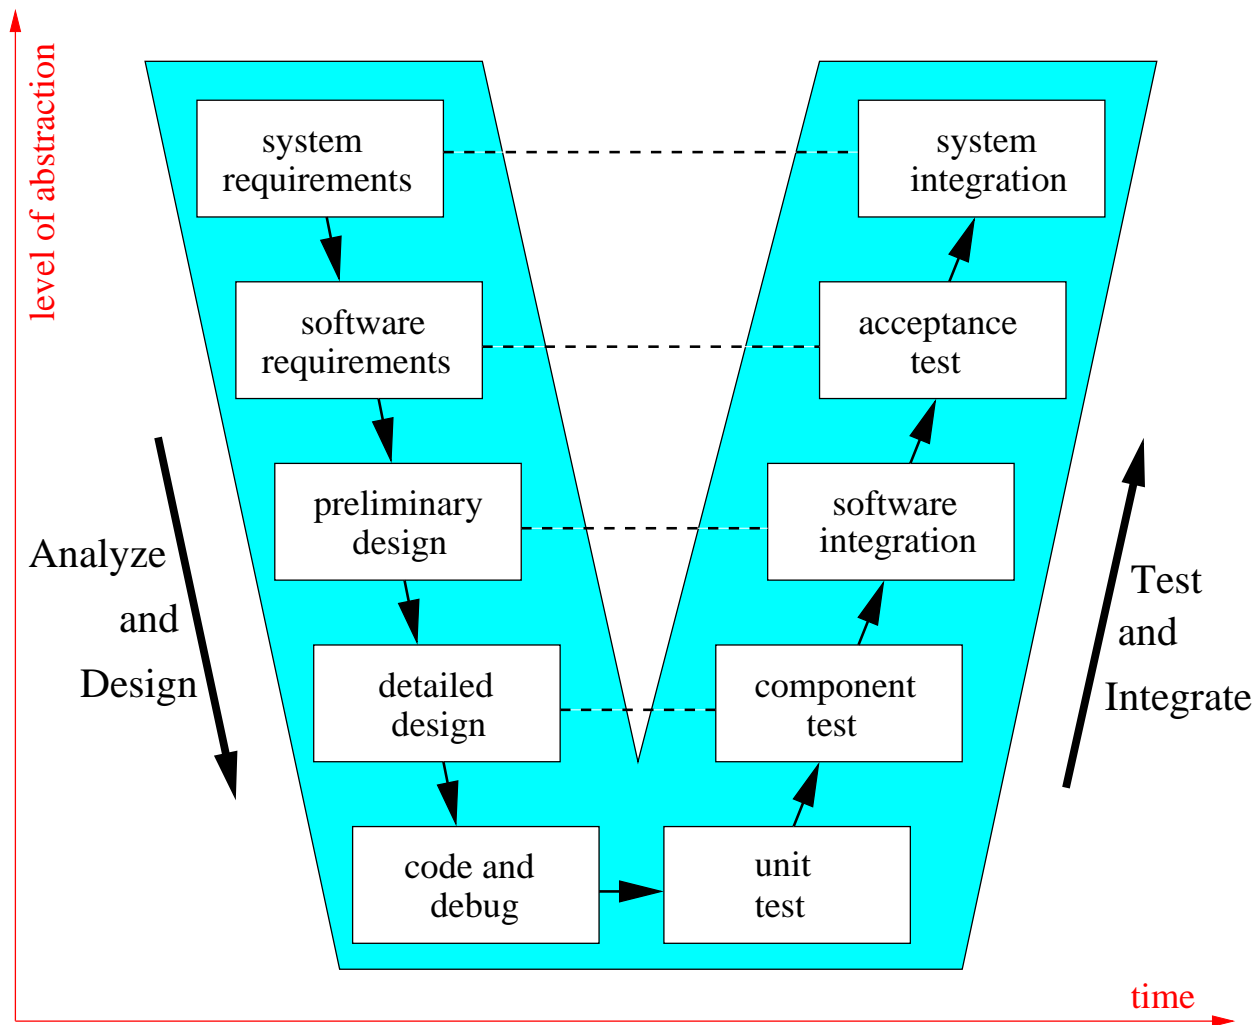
level of abstraction

system requirements

system integration

software requirements

acceptance test

preliminary design

software integration

Analyze and Design

detailed design

component test

Test and Integrate

code and debug

unit test

time